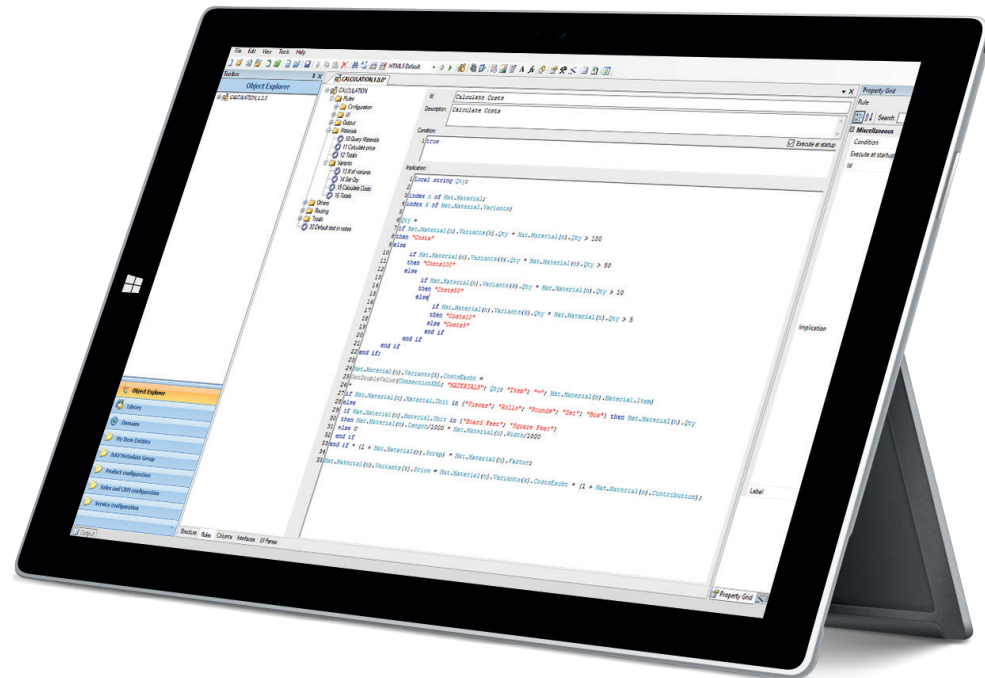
File Edit View Tools Help

HTML5 Default

Toolbox

Object Explorer

CALCULATION_1.1.0

CALCULATION_1.0.0*

CALCULATION
Rules
Configuration
UI
Output
Materials
10 Query Materials
11 Calculate price
12 Totals
Variants
13 # of variants
14 Set Qty
15 Calculate Costs
16 Totals
Others
Routing
Totals
20 Default text in notes

Id: Calculate Costs
Description: Calculate Costs

Condition:
1 true

Execute at startup

Implication:
1 Local string Qty;
2
3 index n of Mat.Material;
4 index k of Mat.Material.Variants;
5
6 Qty =
7 if Mat.Material(n).Variants(k).Qty * Mat.Material(n).Qty > 100
8 then "Costs"
9 else
10 if Mat.Material(n).Variants(k).Qty * Mat.Material(n).Qty > 50
11 then "Costs100"
12 else
13 if Mat.Material(n).Variants(k).Qty * Mat.Material(n).Qty > 10
14 then "Costs50"
15 else
16 if Mat.Material(n).Variants(k).Qty * Mat.Material(n).Qty > 5
17 then "Costs10"
18 else "Costs5"
19 end if
20 end if
21 end if
22 end if;
23
24 Mat.Material(n).Variants(k).CostsEacht =
25 GetDoubleValue(ConnectionNDL; "MATERIALS"; Qty; "Item"; "="; Mat.Material(n).Material.Item)
26 *
27 if Mat.Material(n).Material.Unit in ("Pieces"; "Rolls"; "Pounds"; "Set"; "Box") then Mat.Material(n).Qty
28 else
29 if Mat.Material(n).Material.Unit in ("Board Feet"; "Square Feet")
30 then Mat.Material(n).Length/1000 * Mat.Material(n).Width/1000
31 else 0
32 end if
33 end if * (1 + Mat.Material(n).Scrap) * Mat.Material(n).Factor;
34
35 Mat.Material(n).Variants(k).Price = Mat.Material(n).Variants(k).CostsEacht * (1 + Mat.Material(n).Contribution);

Property Grid
Rule
Search:
Miscellaneous
Condition
Execute at startup
Id
Implication
Label

Object Explorer
Library
Domains
My Item Entities
NAV Metadata Group
Product configuration
Sales and CRM configuration
Service configuration

Output

Structure Rules Columns Interfaces UI Panes

Property Grid